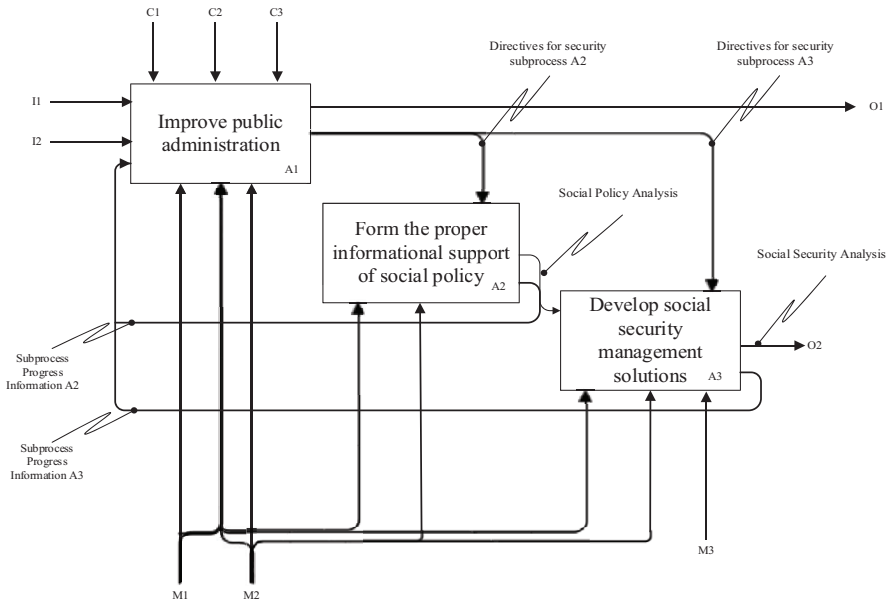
C1
C2
C3
I1
I2
Improve public administration
A1
Directives for security subprocess A2
Directives for security subprocess A3
O1
Form the proper informational support of social policy
A2
Social Policy Analysis
Develop social security management solutions
A3
Social Security Analysis
O2
Subprocess Progress Information A2
Subprocess Progress Information A3
M1
M2
M3